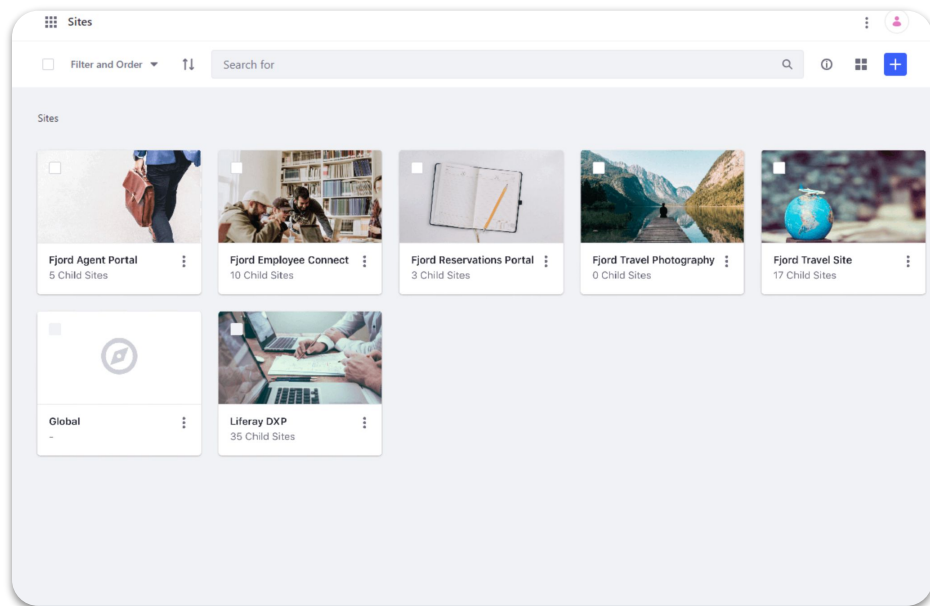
Sites

Filter and Order

Search for

Sites

Fjord Agent Portal
5 Child Sites

Fjord Employee Connect
10 Child Sites

Fjord Reservations Portal
3 Child Sites

Fjord Travel Photography
0 Child Sites

Fjord Travel Site
17 Child Sites

Global
-

Liferay DXP
35 Child Sites